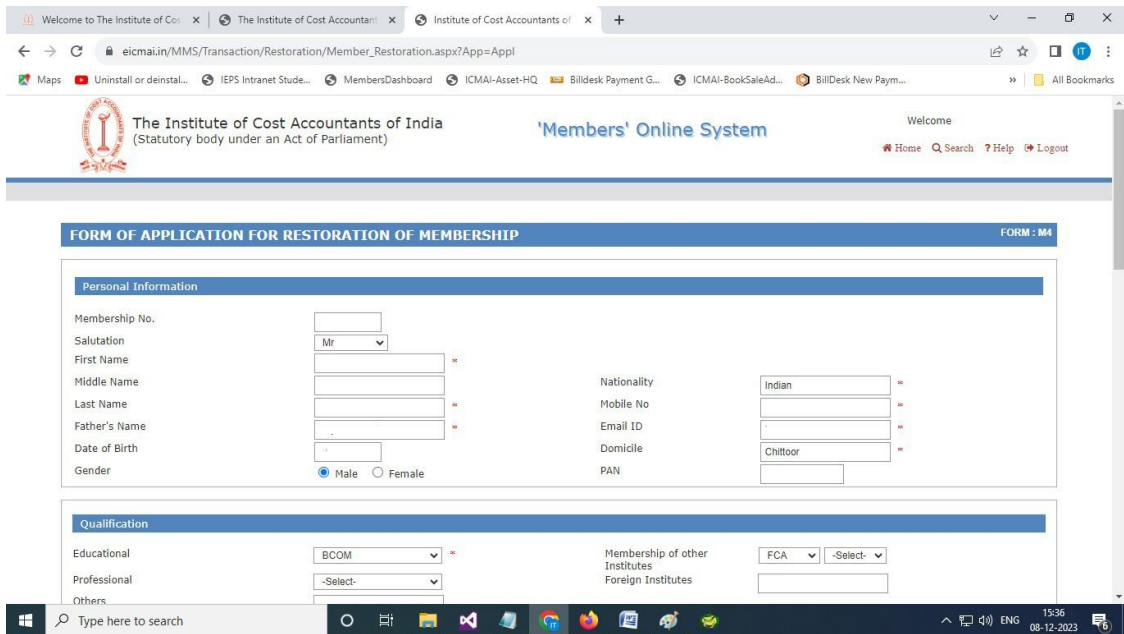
Welcome to The Institute of Cos × | The Institute of Cost Accountant × | Institute of Cost Accountants of × | +

eicmai.in/MMS/Transaction/Restoration/Member_Restoration.aspx?App=Appl

Maps | Uninstall or deinstal... | IEPS Intranet Stude... | MembersDashboard | ICMAI-Asset-HQ | Billdesk Payment G... | ICMAI-BookSaleAd... | BillDesk New Paym... | » | All Bookmarks

The Institute of Cost Accountants of India
(Statutory body under an Act of Parliament)

'Members' Online System

Welcome

Home Search ? Help Logout

FORM OF APPLICATION FOR RESTORATION OF MEMBERSHIP

FORM : M4

Personal Information

Membership No.
Salutation Mr
First Name *
Middle Name
Last Name *
Father's Name *
Date of Birth
Gender Male Female

Nationality Indian *
Mobile No *
Email ID *
Domicile Chittoor *
PAN

Qualification

Educational BCOM *
Professional -Select-
Others

Membership of other Institutes FCA -Select-
Foreign Institutes

Type here to search

ENG 15:36 08-12-2023